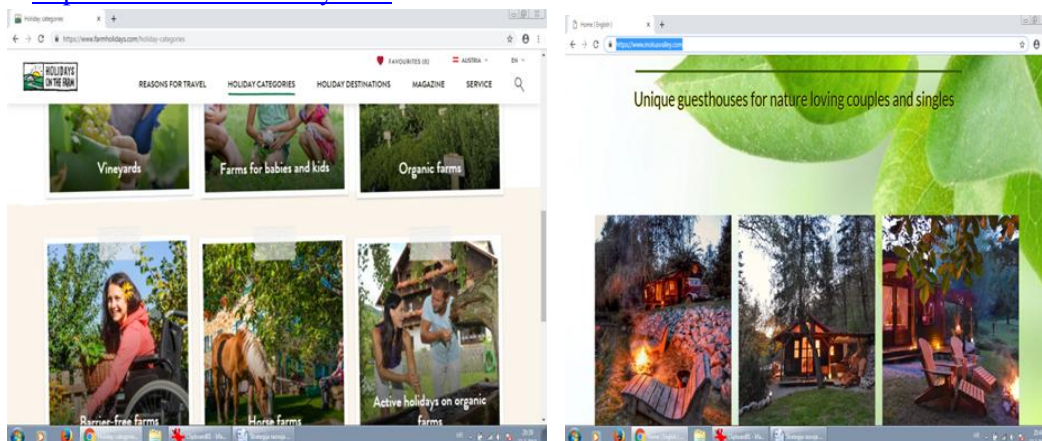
Holiday categories
https://www.farmholidays.com/holiday-categories
HOLIDAYS ON THE FARM
FAVOURITES (0)
AUSTRIA
EN
REASONS FOR TRAVEL
HOLIDAY CATEGORIES
HOLIDAY DESTINATIONS
MAGAZINE
SERVICE
Vineyards
Farms for babies and kids
Organic farms
Barrier-free farms
Horse farms
Active holidays on organic farms

Home | English
https://www.mokusvalley.com
Unique guesthouses for nature loving couples and singles